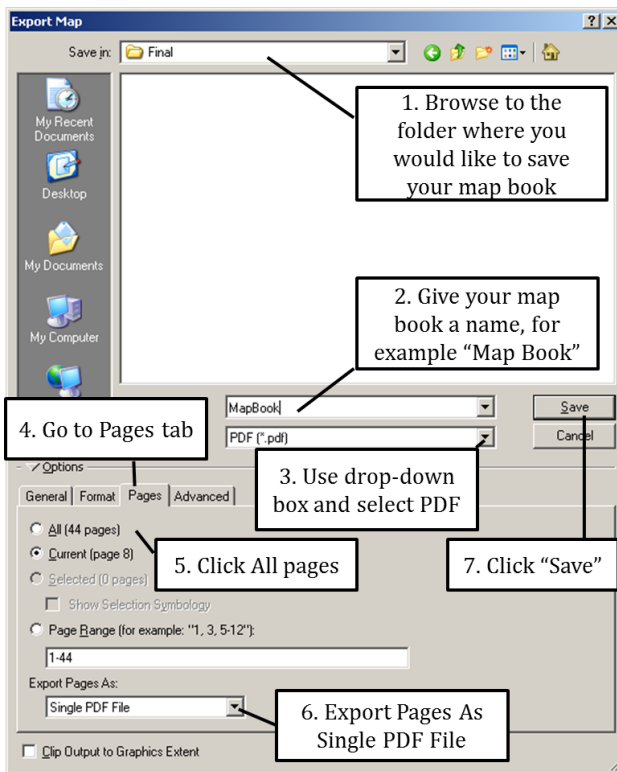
Export Map

? X

Save in: Final

My Recent Documents

Desktop

My Documents

My Computer

1. Browse to the folder where you would like to save your map book

2. Give your map book a name, for example "Map Book"

MapBook

PDF (*.pdf)

Save

Cancel

4. Go to Pages tab

Options

3. Use drop-down box and select PDF

General | Format | Pages | Advanced

All (44 pages)

Current (page 8)

Selected (0 pages)

Show Selection Symbology

5. Click All pages

7. Click "Save"

Page Range (for example: "1, 3, 5-12"):

1-44

Export Pages As:

Single PDF File

6. Export Pages As Single PDF File

Clip Output to Graphics Extent